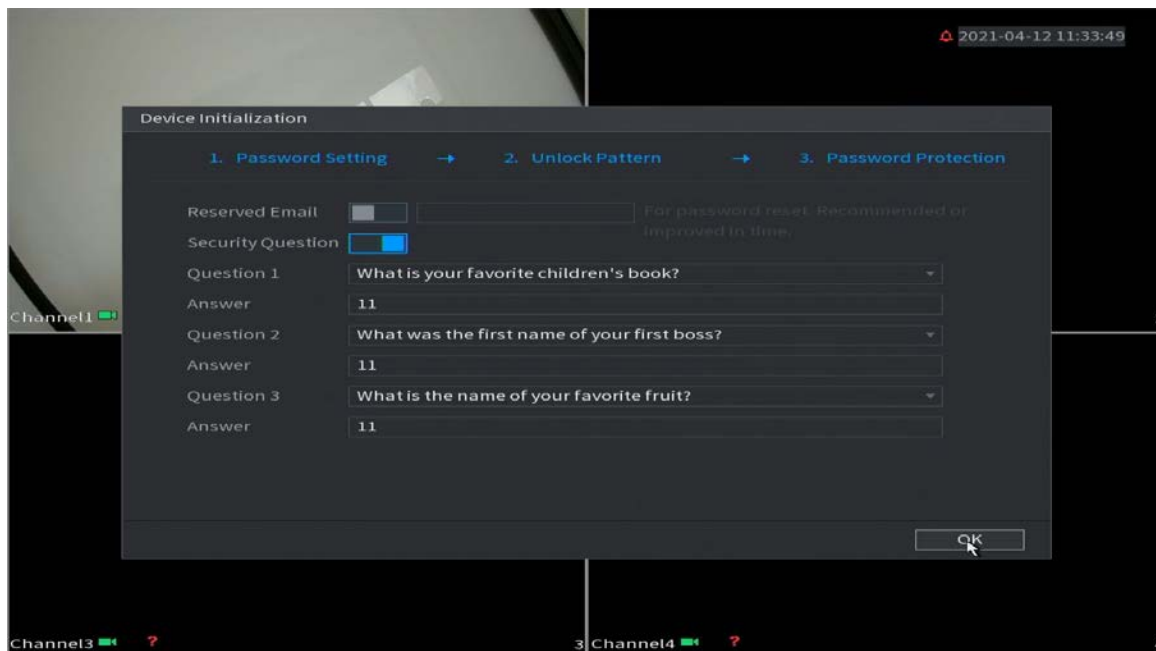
2021-04-12 11:33:49

Device Initialization

1. Password Setting → 2. Unlock Pattern → 3. Password Protection

Reserved Email

For password reset. Recommended or improved in time.

Security Question

Question 1 What is your favorite children's book?

Answer 11

Question 2 What was the first name of your first boss?

Answer 11

Question 3 What is the name of your favorite fruit?

Answer 11

OK

Channel1

Channel3 ?

3 Channel4 ?